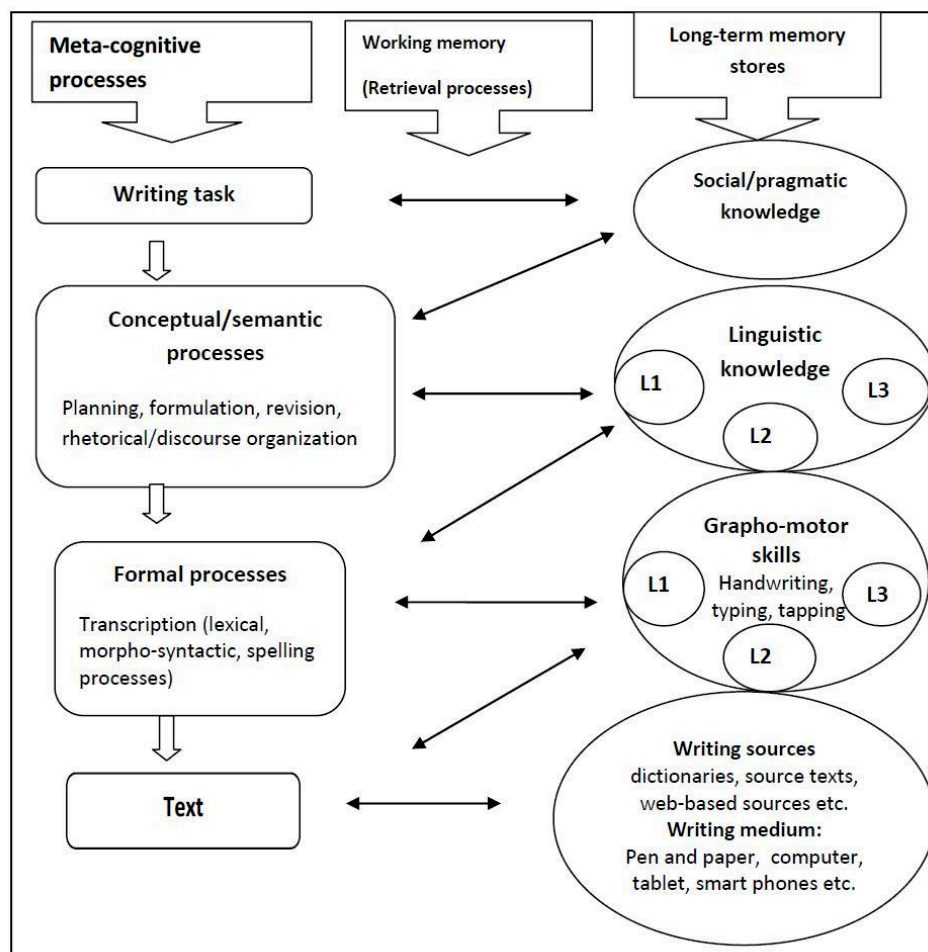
Meta-cognitive processes

Working memory

(Retrieval processes)

Long-term memory stores

Writing task

Social/pragmatic knowledge

Conceptual/semantic processes

Planning, formulation, revision, rhetorical/discourse organization

Linguistic knowledge

L1

L2

L3

Formal processes

Transcription (lexical, morpho-syntactic, spelling processes)

Grapho-motor skills

Handwriting, typing, tapping

L1

L2

L3

Text

Writing sources
dictionaries, source texts, web-based sources etc.
Writing medium:
Pen and paper, computer, tablet, smart phones etc.